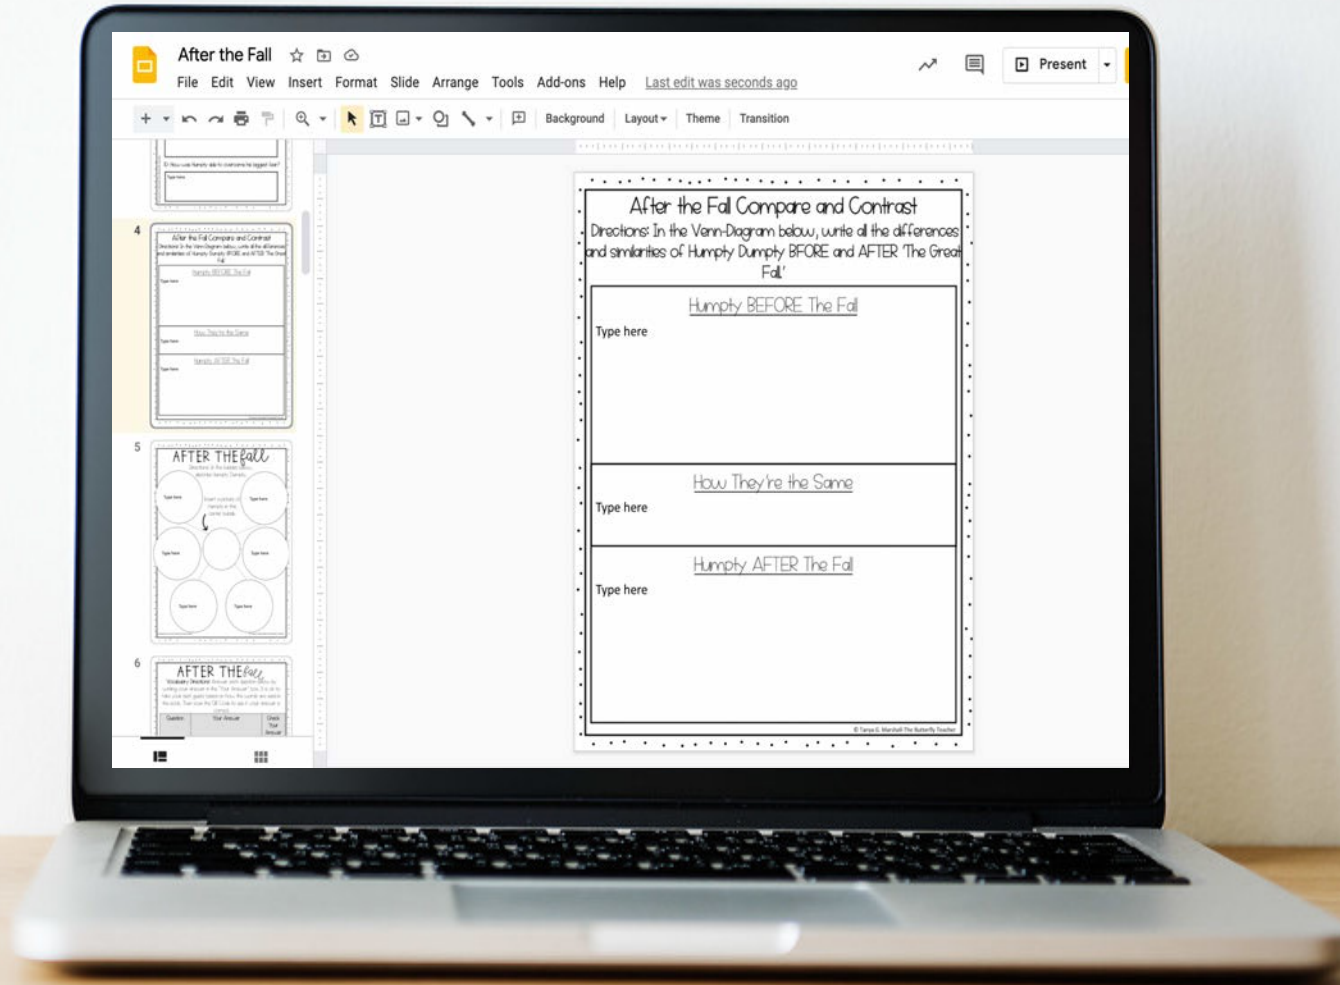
After the Fall

File Edit View Insert Format Slide Arrange Tools Add-ons Help Last edit was seconds ago

Present

Background Layout Theme Transition

4

After the Fall Compare and Contrast

5

AFTER THE fall

6

AFTER THE fall

After the Fall Compare and Contrast

Directions: In the Venn-Diagram below, write all the differences and similarities of Humpty Dumpty BEFORE and AFTER 'The Great Fall.'

Humpty BEFORE The Fall

Type here

How They're the Same

Type here

Humpty AFTER The Fall

Type here

© Tanya G. Marshall The Butterfly Teacher